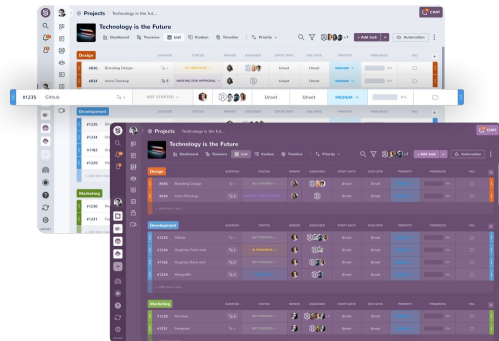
Projects · Technology is the fut...

Technology is the Future

Dashboard · Timeview · Grid · Kanban · Timeline · Priority

+ Add task · Automation

Chat

Design

#430 Branding Design · IN PROGRESS

#434 Icons Checkup · WAITING FOR APPROVAL

#1235 Github · NOT STARTED · Unset · Unset · MEDIUM

Development

#1235

#1242

#1230

Marketing

#1233

#1231

Projects · Technology is the fut...

Technology is the Future

Dashboard · Timeview · Grid · Kanban · Timeline · Priority

+ Add task · Automation

Chat

Design

#430 Branding Design · NOT STARTED

#434 Icons Checkup

Development

#1235 Github · NOT STARTED

#1234 Graphics Print-outs · IN PROGRESS

#1152 Graphics Banerand

#1229 Fotografik · NOT STARTED

Marketing

#1233 Services · NOT STARTED

#1231 Facebook · NOT STARTED